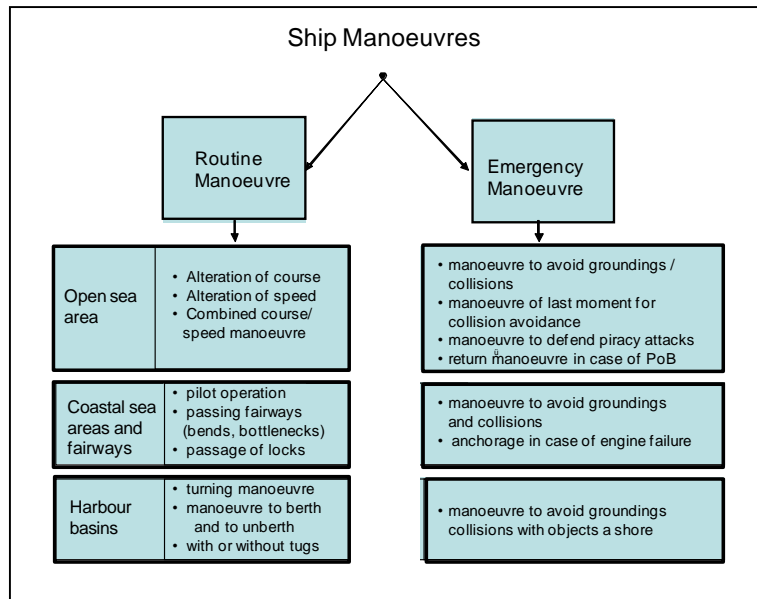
Ship Manoeuvres

Routine Manoeuvre

Emergency Manoeuvre

| Open sea area | • Alteration of course<br>• Alteration of speed<br>• Combined course/ speed manoeuvre |
|---|---|
| Coastal sea areas and fairways | • pilot operation<br>• passing fairways (bends, bottlenecks)<br>• passage of locks |
| Harbour basins | • turning manoeuvre<br>• manoeuvre to berth and to unberth<br>• with or without tugs |

• manoeuvre to avoid groundings / collisions
• manoeuvre of last moment for collision avoidance
• manoeuvre to defend piracy attacks
• return manoeuvre in case of PoB

• manoeuvre to avoid groundings and collisions
• anchorage in case of engine failure

• manoeuvre to avoid groundings collisions with objects a shore